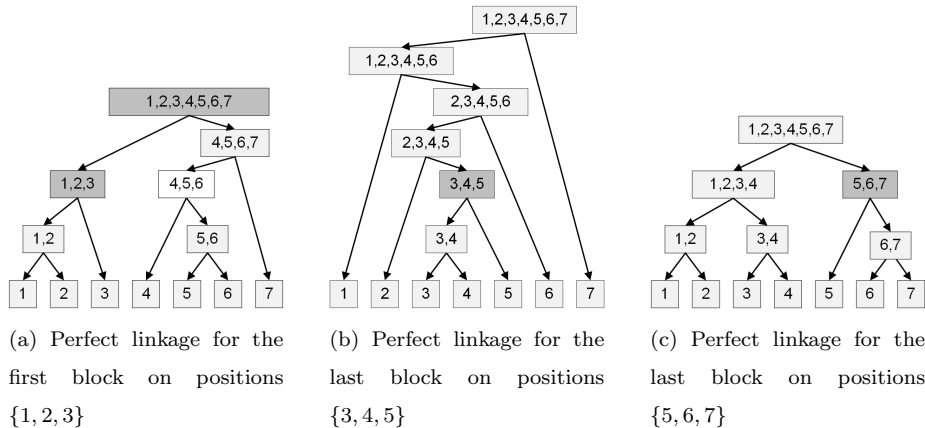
1,2,3,4,5,6,7

4,5,6,7

1,2,3

4,5,6

1,2

5,6

1 2 3 4 5 6 7

(a) Perfect linkage for the first block on positions $\{1,2,3\}$

1,2,3,4,5,6,7

1,2,3,4,5,6

2,3,4,5,6

2,3,4,5

3,4,5

3,4

1 2 3 4 5 6 7

(b) Perfect linkage for the last block on positions $\{3,4,5\}$

1,2,3,4,5,6,7

1,2,3,4

5,6,7

1,2

3,4

6,7

1 2 3 4 5 6 7

(c) Perfect linkage for the last block on positions $\{5,6,7\}$